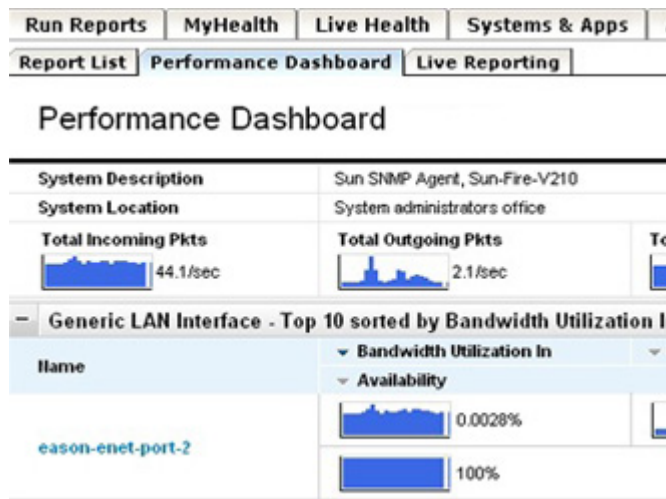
Run Reports | MyHealth | Live Health | Systems & Apps

Report List | Performance Dashboard | Live Reporting

Performance Dashboard

| System Description | Sun SNMP Agent, Sun-Fire-V210 |
|---|---|
| System Location | System administrators office |

Total Incoming Pkts 44.1/sec

Total Outgoing Pkts 2.1/sec

T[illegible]

− Generic LAN Interface - Top 10 sorted by Bandwidth Utilization I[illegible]

| Name | Bandwidth Utilization In / Availability |
|---|---|
| eason-enet-port-2 | 0.0028% |
| | 100% |